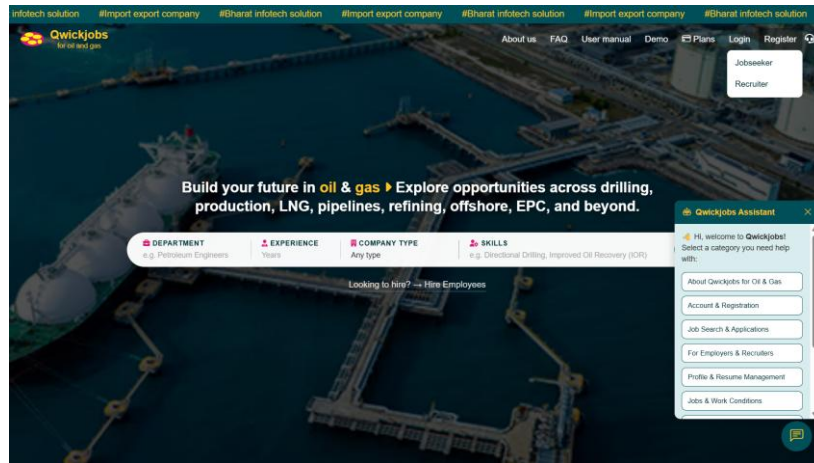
infotech solution #Import export company #Bharat infotech solution #Import export company #Bharat infotech solution #Import export company #Bharat infotech solution

Qwickjobs
for oil and gas

About us FAQ User manual Demo Plans Login Register

Jobseeker
Recruiter

Build your future in oil & gas ▸ Explore opportunities across drilling, production, LNG, pipelines, refining, offshore, EPC, and beyond.

DEPARTMENT
e.g. Petroleum Engineers

EXPERIENCE
Years

COMPANY TYPE
Any type

SKILLS
e.g. Directional Drilling, Improved Oil Recovery (IOR)

Looking to hire? → Hire Employees

Qwickjobs Assistant

Hi, welcome to Qwickjobs! Select a category you need help with:

About Qwickjobs for Oil & Gas
Account & Registration
Job Search & Applications
For Employers & Recruiters
Profile & Resume Management
Jobs & Work Conditions